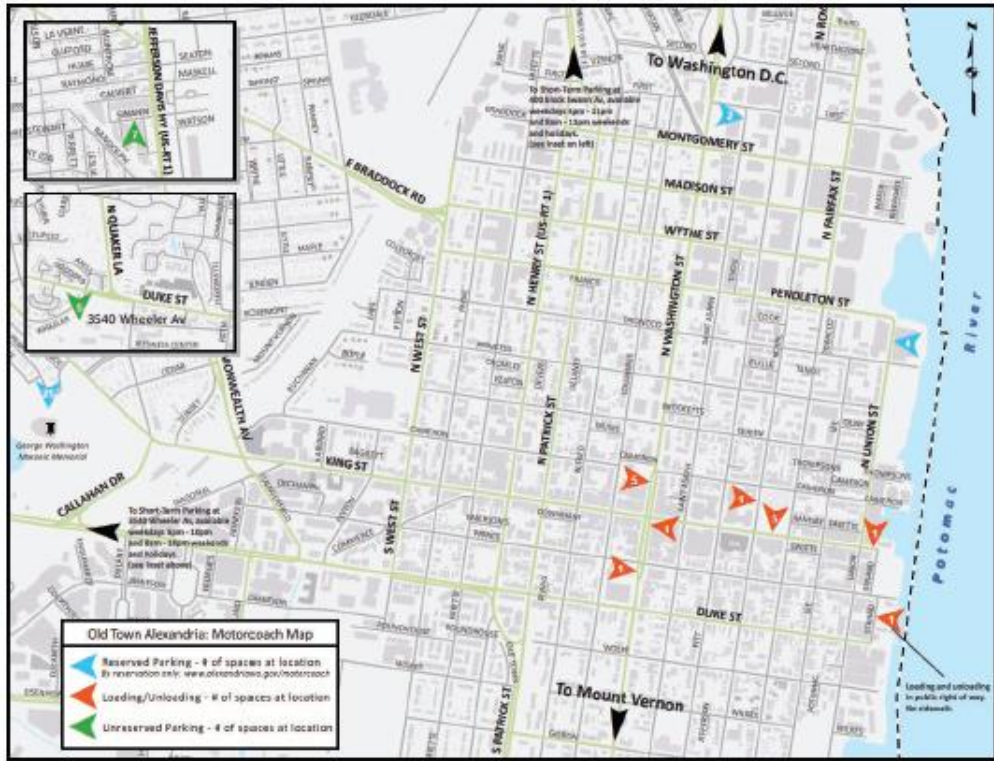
JEFFERSON DAVIS HY (US-RT 1)

SEATON

MASKELL

WATSON

N QUAKER LA

DUKE ST

3540 Wheeler Av

To Washington D.C.

To Short-Term Parking at 400 block Swann Av, available weekdays 9pm - 11pm and 8am - 11pm weekends and holidays. (see inset on left)

MONTGOMERY ST

MADISON ST

WYTHE ST

PENDLETON ST

F BRADDOCK RD

N FAIRFAX ST

N WASHINGTON ST

N HENRY ST (US-RT 1)

N PATRICK ST

N WEST ST

N UNION ST

COMMONWEALTH AV

KING ST

CALLAHAN DR

George Washington Masonic Memorial

To Short-Term Parking at 3540 Wheeler Av, available weekdays 9am - 10pm and 8am - 10pm weekends and holidays. (see inset above)

S WEST ST

DUKE ST

S PATRICK ST

To Mount Vernon

Potomac River

Loading and unloading in public right of way. No sidewalk.

Old Town Alexandria: Motorcoach Map

Reserved Parking - # of spaces at location
By reservation only: www.alexandriava.gov/motorcoach

Loading/Unloading - # of spaces at location

Unreserved Parking - # of spaces at location

N